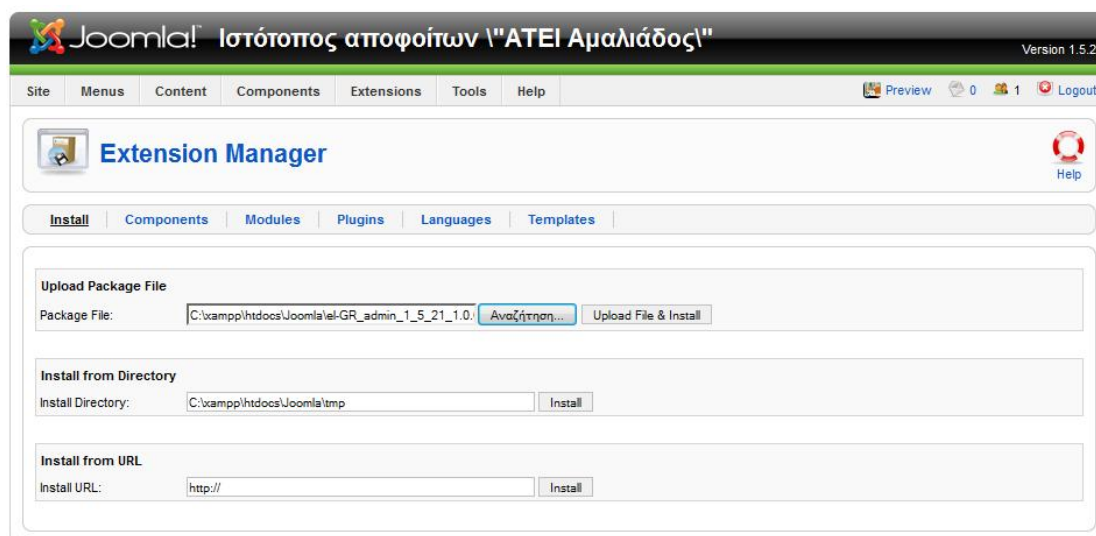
Joomla! Ιστότοπος αποφοίτων \"ΑΤΕΙ Αμαλιάδος\"

Version 1.5.2

Site Menus Content Components Extensions Tools Help

Preview 0 1 Logout

Extension Manager

Help

Install | Components | Modules | Plugins | Languages | Templates

Upload Package File

Package File: C:\xampp\htdocs\Joomla\el-GR_admin_1_5_21_1.0.( Αναζήτηση... Upload File & Install

Install from Directory

Install Directory: C:\xampp\htdocs\Joomla\tmp Install

Install from URL

Install URL: http:// Install